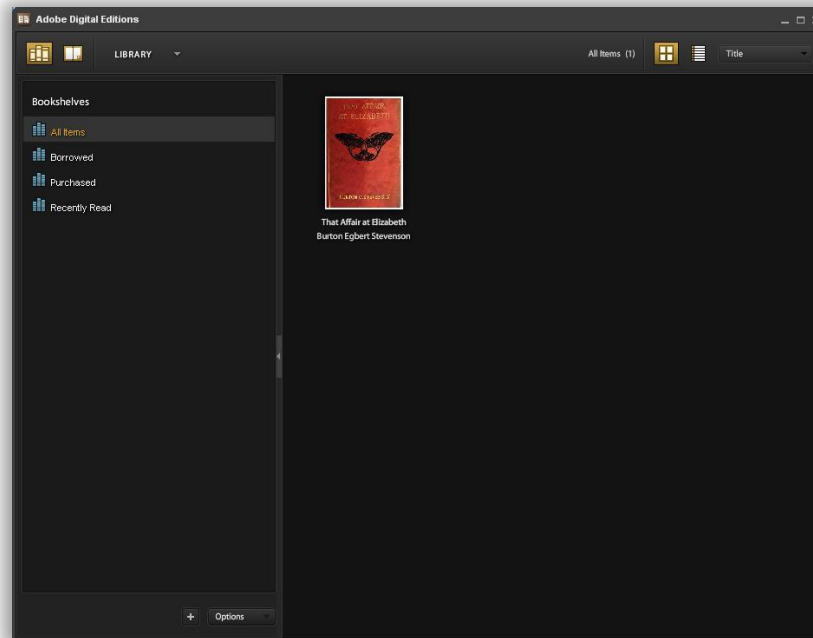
Adobe Digital Editions

LIBRARY

All Items (1)

Title

Bookshelves

All Items

Borrowed

Purchased

Recently Read

THAT AFFAIR AT ELIZABETH

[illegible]

That Affair at Elizabeth
Burton Egbert Stevenson

+

Options